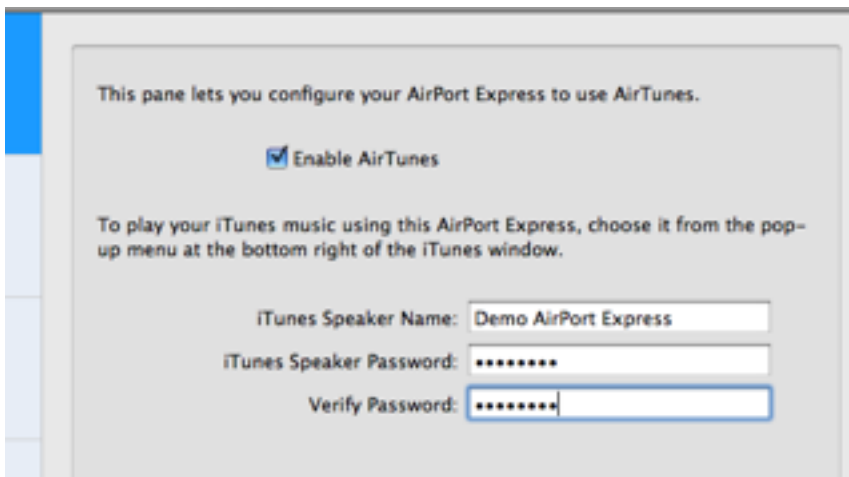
This pane lets you configure your AirPort Express to use AirTunes.

Enable AirTunes

To play your iTunes music using this AirPort Express, choose it from the pop-up menu at the bottom right of the iTunes window.

iTunes Speaker Name: Demo AirPort Express

iTunes Speaker Password: ••••••••

Verify Password: ••••••••